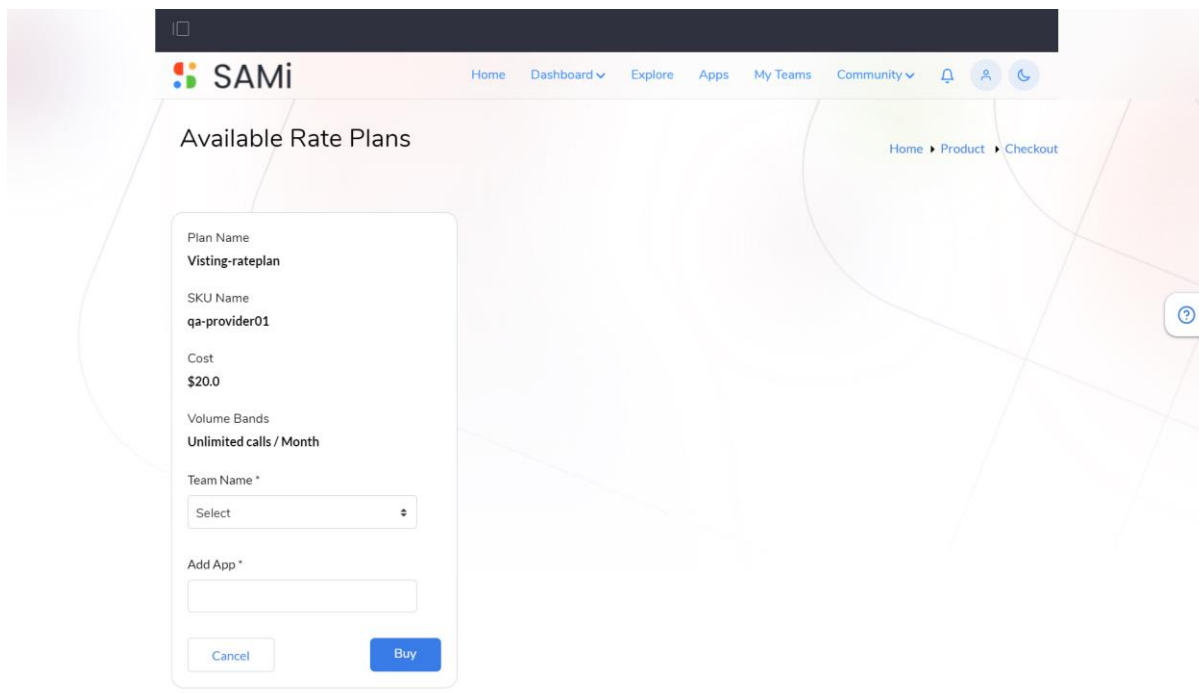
SAMi

Home Dashboard Explore Apps My Teams Community

Available Rate Plans

Home ▸ Product ▸ Checkout

Plan Name
Visting-rateplan

SKU Name
qa-provider01

Cost
$20.0

Volume Bands
Unlimited calls / Month

Team Name *
Select

Add App *

Cancel

Buy